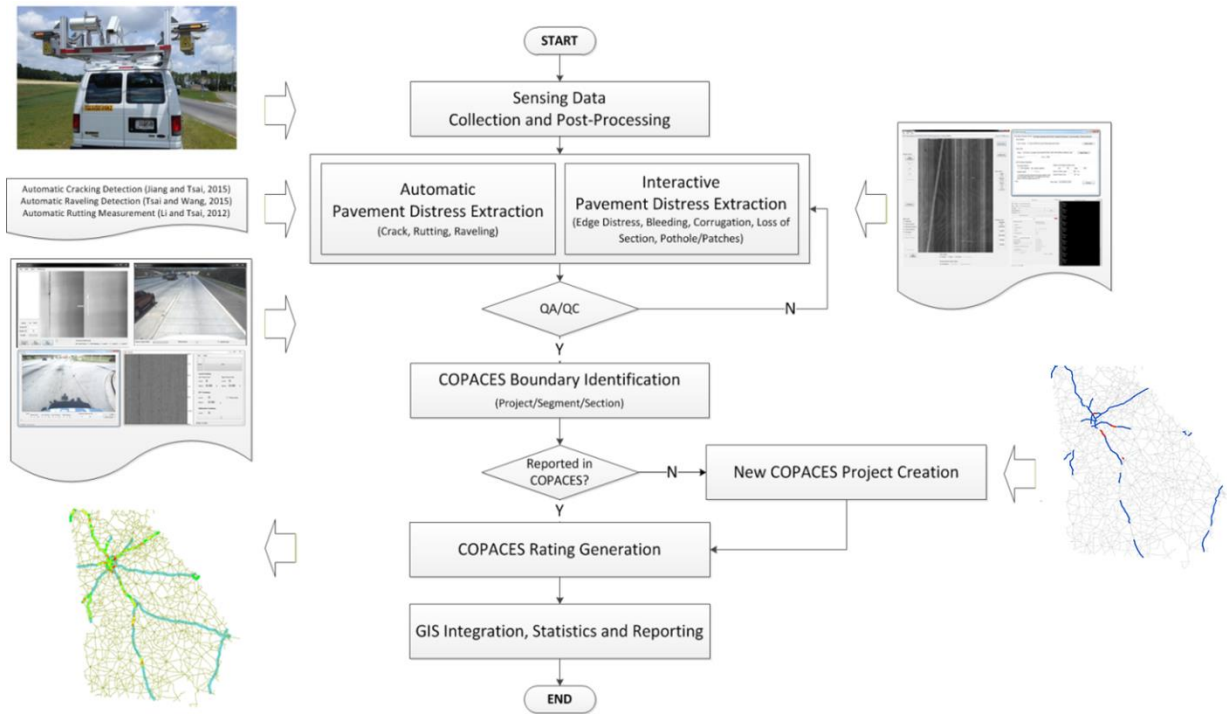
START

Sensing Data Collection and Post-Processing

Automatic Cracking Detection (Jiang and Tsai, 2015)
Automatic Raveling Detection (Tsai and Wang, 2015)
Automatic Rutting Measurement (Li and Tsai, 2012)

Automatic Pavement Distress Extraction
(Crack, Rutting, Raveling)

Interactive Pavement Distress Extraction
(Edge Distress, Bleeding, Corrugation, Loss of Section, Pothole/Patches)

QA/QC

N

Y

COPACES Boundary Identification
(Project/Segment/Section)

Reported in COPACES?

N

New COPACES Project Creation

Y

COPACES Rating Generation

GIS Integration, Statistics and Reporting

END